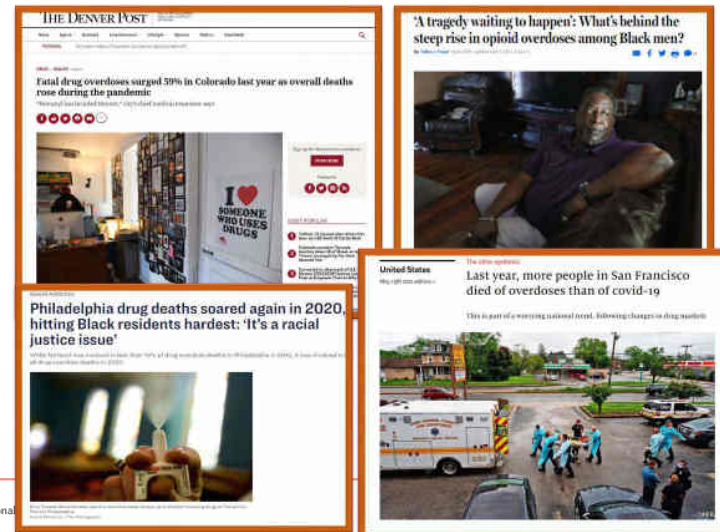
THE DENVER POST

Fatal drug overdoses surged 59% in Colorado last year as overall deaths rose during the pandemic

"Beyond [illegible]," city's chief medical examiner says

I ♥ SOMEONE WHO USES DRUGS

'A tragedy waiting to happen': What's behind the steep rise in opioid overdoses among Black men?

Philadelphia drug deaths soared again in 2020, hitting Black residents hardest: 'It's a racial justice issue'

United States

The other epidemic

Last year, more people in San Francisco died of overdoses than of covid-19

This is part of a worrying national trend, following changes in drug markets